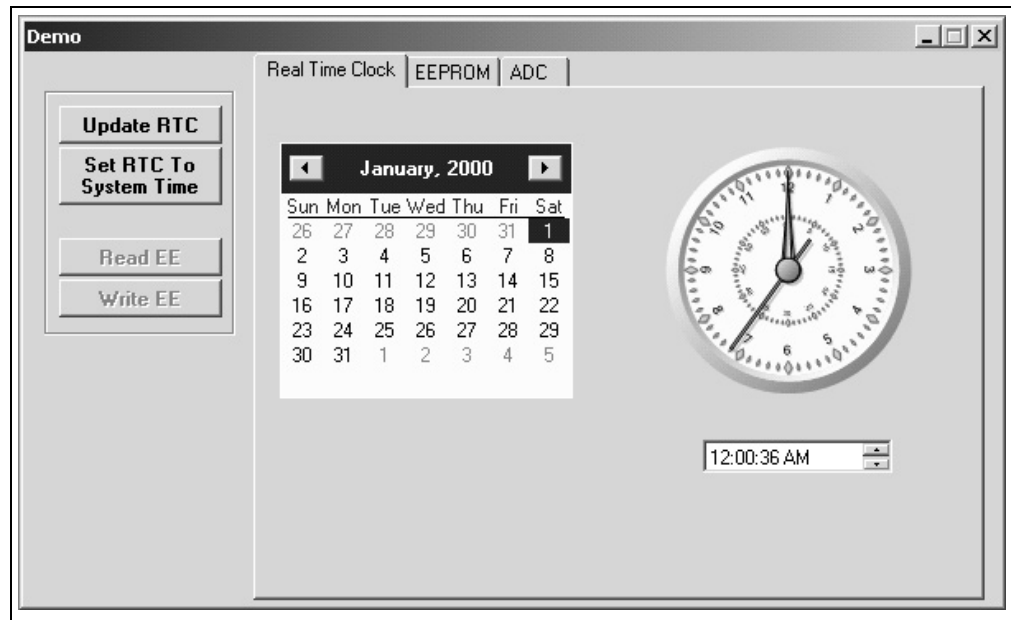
Demo

Real Time Clock | EEPROM | ADC

Update RTC

Set RTC To System Time

Read EE

Write EE

January, 2000

| Sun | Mon | Tue | Wed | Thu | Fri | Sat |
|---|---|---|---|---|---|---|
| 26 | 27 | 28 | 29 | 30 | 31 | 1 |
| 2 | 3 | 4 | 5 | 6 | 7 | 8 |
| 9 | 10 | 11 | 12 | 13 | 14 | 15 |
| 16 | 17 | 18 | 19 | 20 | 21 | 22 |
| 23 | 24 | 25 | 26 | 27 | 28 | 29 |
| 30 | 31 | 1 | 2 | 3 | 4 | 5 |

12 1 2 3 4 5 6 7 8 9 10 11

12:00:36 AM